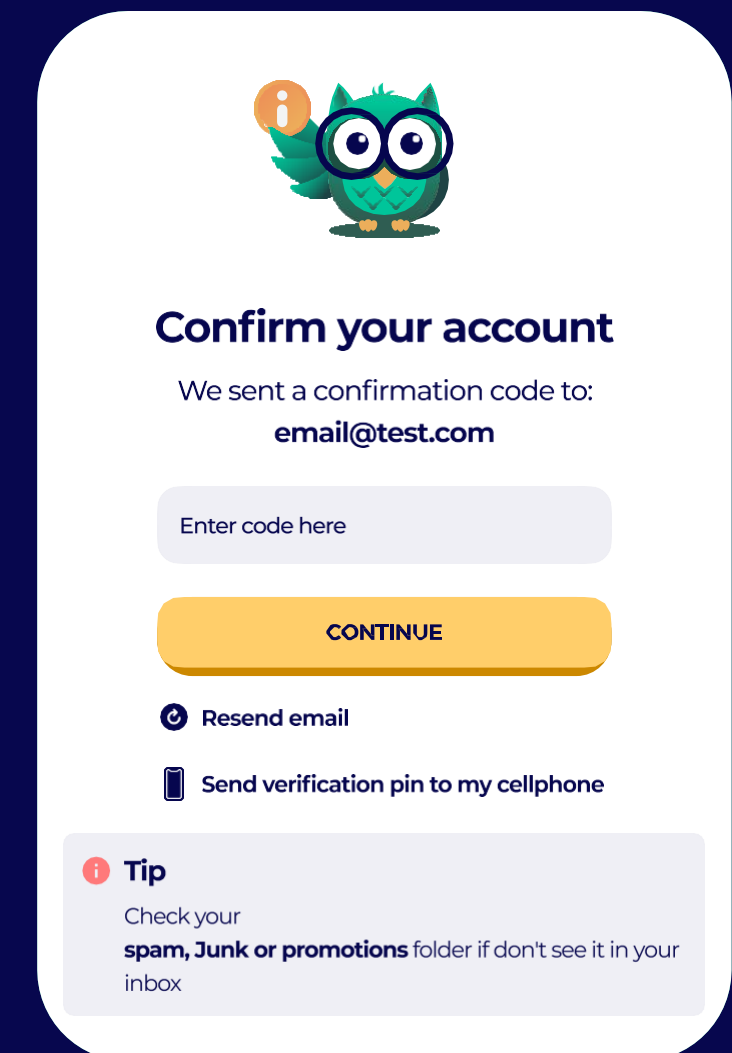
i

Confirm your account

We sent a confirmation code to:
email@test.com

Enter code here

CONTINUE

Resend email

Send verification pin to my cellphone

i Tip

Check your
spam, Junk or promotions folder if don't see it in your inbox